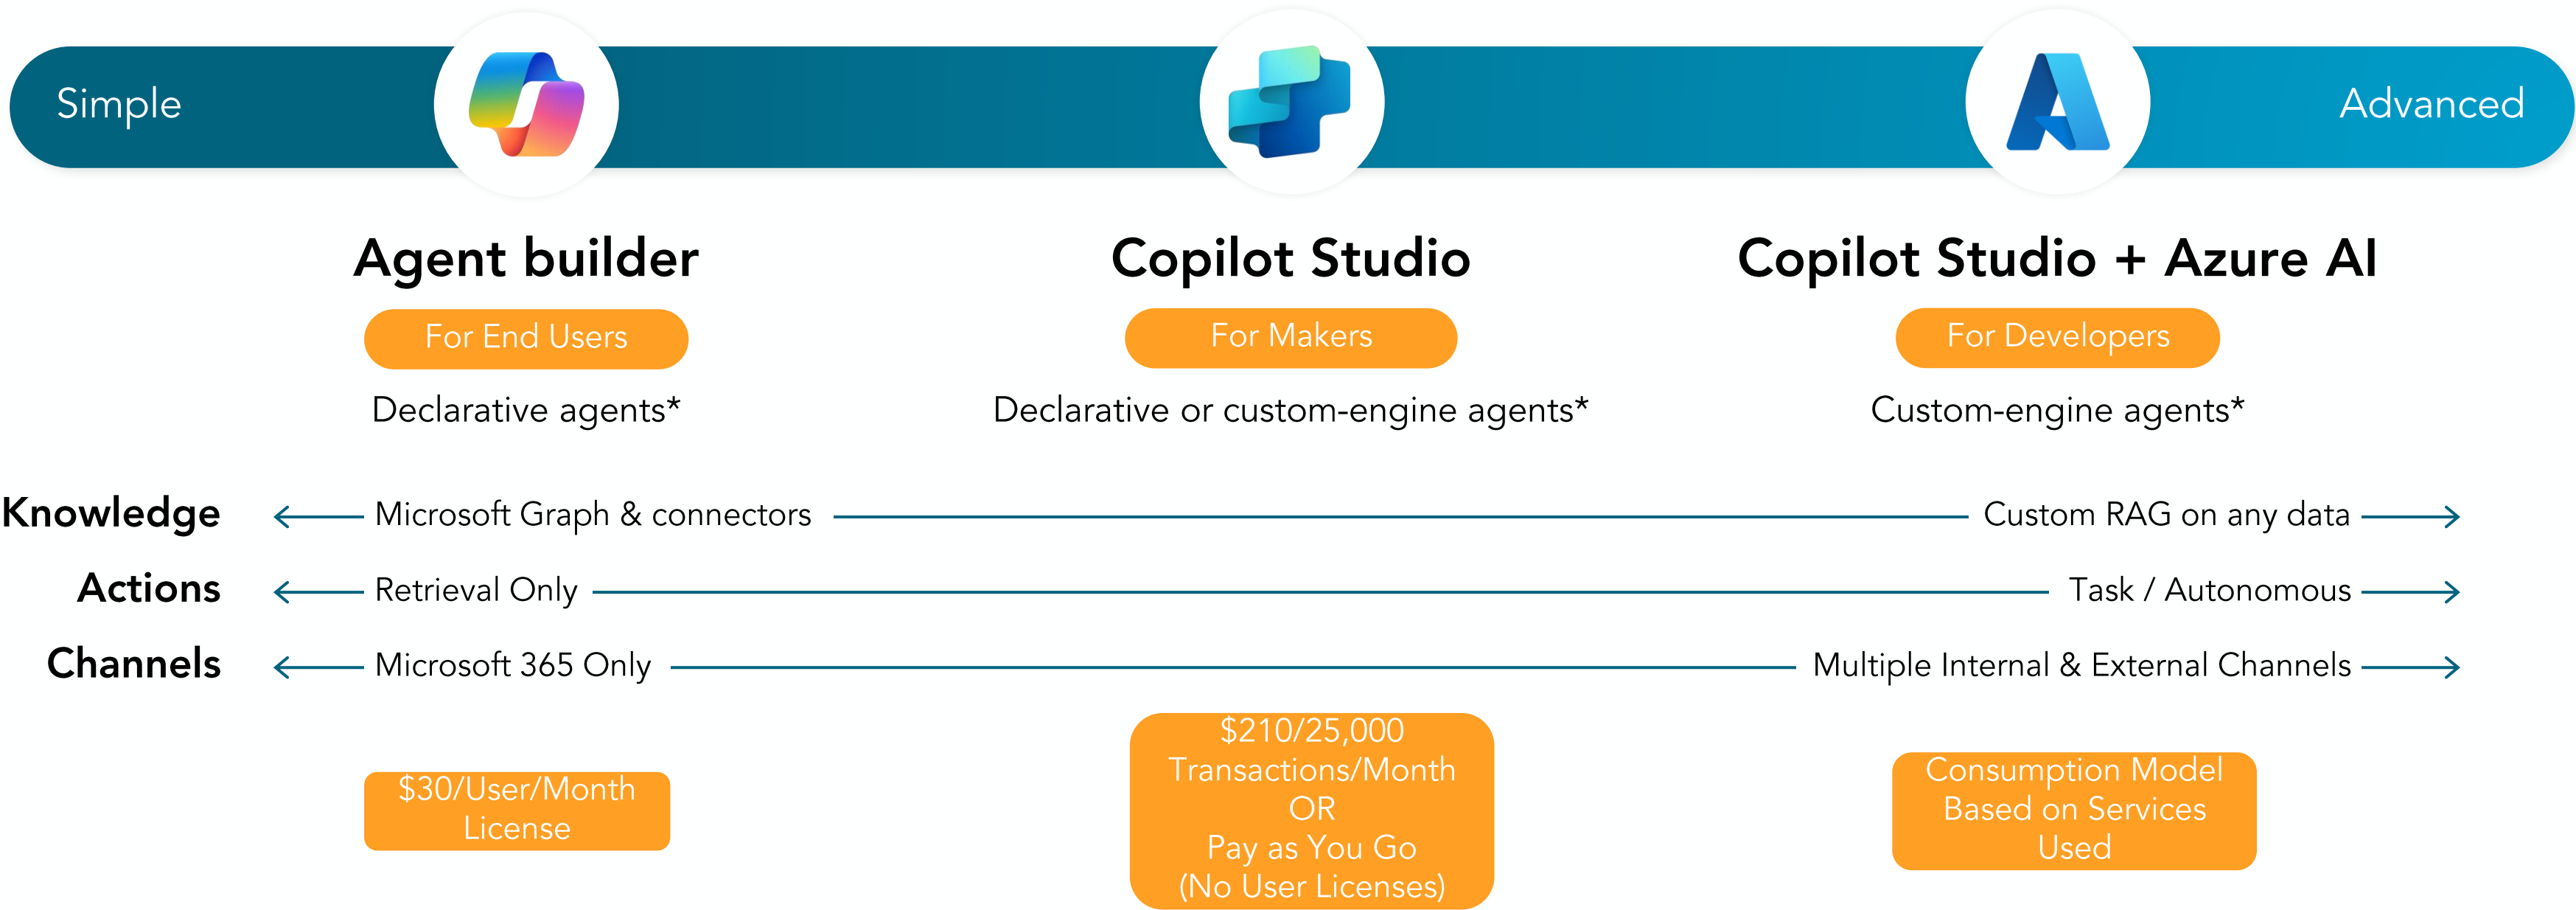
Simple

Advanced

Agent builder

For End Users

Declarative agents*

Copilot Studio

For Makers

Declarative or custom-engine agents*

Copilot Studio + Azure AI

For Developers

Custom-engine agents*

Knowledge Microsoft Graph & connectors Custom RAG on any data

Actions Retrieval Only Task / Autonomous

Channels Microsoft 365 Only Multiple Internal & External Channels

$30/User/Month License

$210/25,000 Transactions/Month OR Pay as You Go (No User Licenses)

Consumption Model Based on Services Used